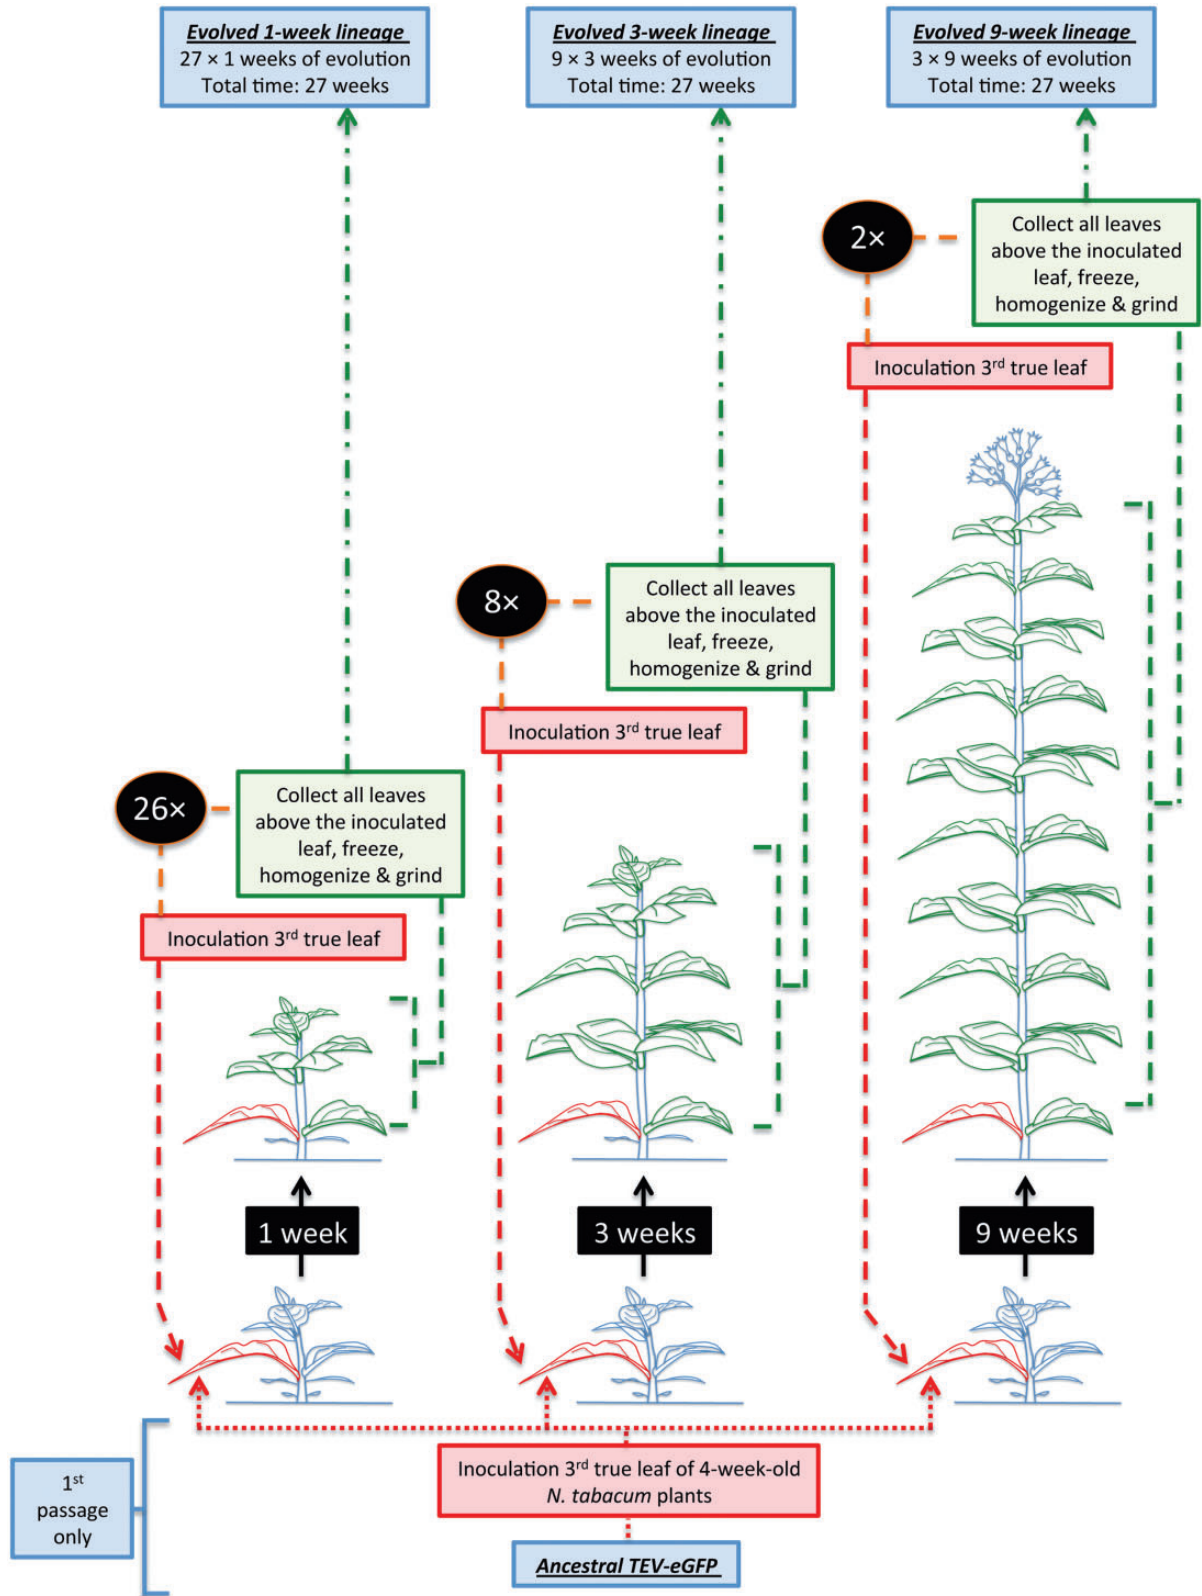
Evolved 1-week lineage
27 × 1 weeks of evolution
Total time: 27 weeks

Evolved 3-week lineage
9 × 3 weeks of evolution
Total time: 27 weeks

Evolved 9-week lineage
3 × 9 weeks of evolution
Total time: 27 weeks

2×

Collect all leaves above the inoculated leaf, freeze, homogenize & grind

Inoculation 3$^{rd}$ true leaf

8×

Collect all leaves above the inoculated leaf, freeze, homogenize & grind

Inoculation 3$^{rd}$ true leaf

26×

Collect all leaves above the inoculated leaf, freeze, homogenize & grind

Inoculation 3$^{rd}$ true leaf

1 week

3 weeks

9 weeks

1$^{st}$ passage only

Inoculation 3$^{rd}$ true leaf of 4-week-old N. tabacum plants

Ancestral TEV-eGFP